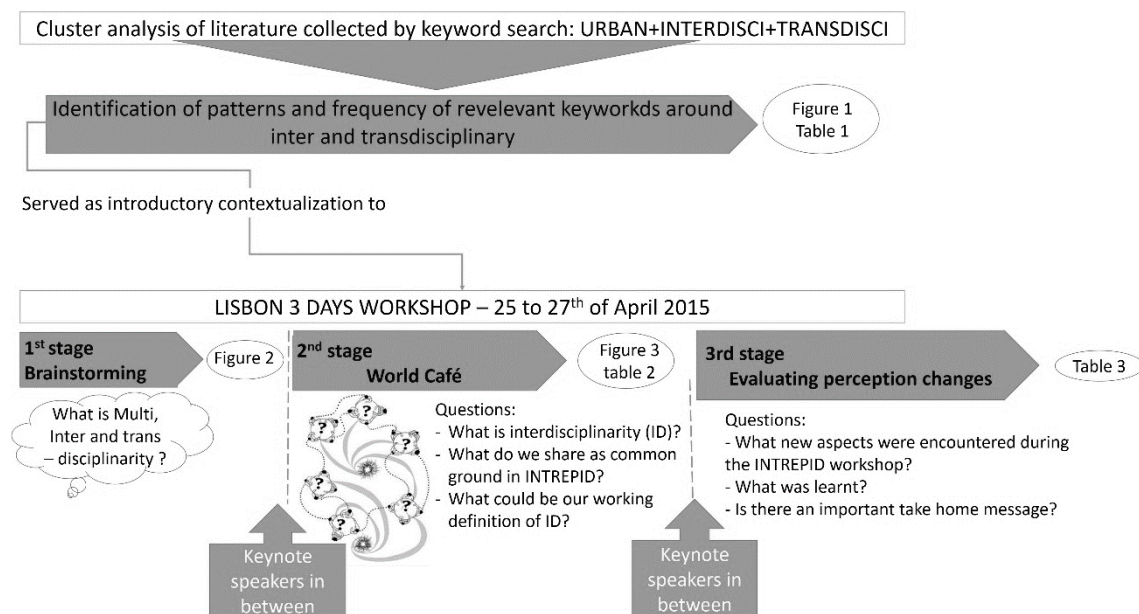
Cluster analysis of literature collected by keyword search: URBAN+INTERDISCI+TRANSDISCI

Identification of patterns and frequency of revelevant keyworkds around inter and transdisciplinary

Figure 1
Table 1

Served as introductory contextualization to

LISBON 3 DAYS WORKSHOP – 25 to 27$^{th}$ of April 2015

1$^{st}$ stage
Brainstorming

Figure 2

What is Multi, Inter and trans – disciplinarity ?

2$^{nd}$ stage
World Café

Figure 3
table 2

Questions:
- What is interdisciplinarity (ID)?
- What do we share as common ground in INTREPID?
- What could be our working definition of ID?

3rd stage
Evaluating perception changes

Table 3

Questions:
- What new aspects were encountered during the INTREPID workshop?
- What was learnt?
- Is there an important take home message?

Keynote speakers in between

Keynote speakers in between